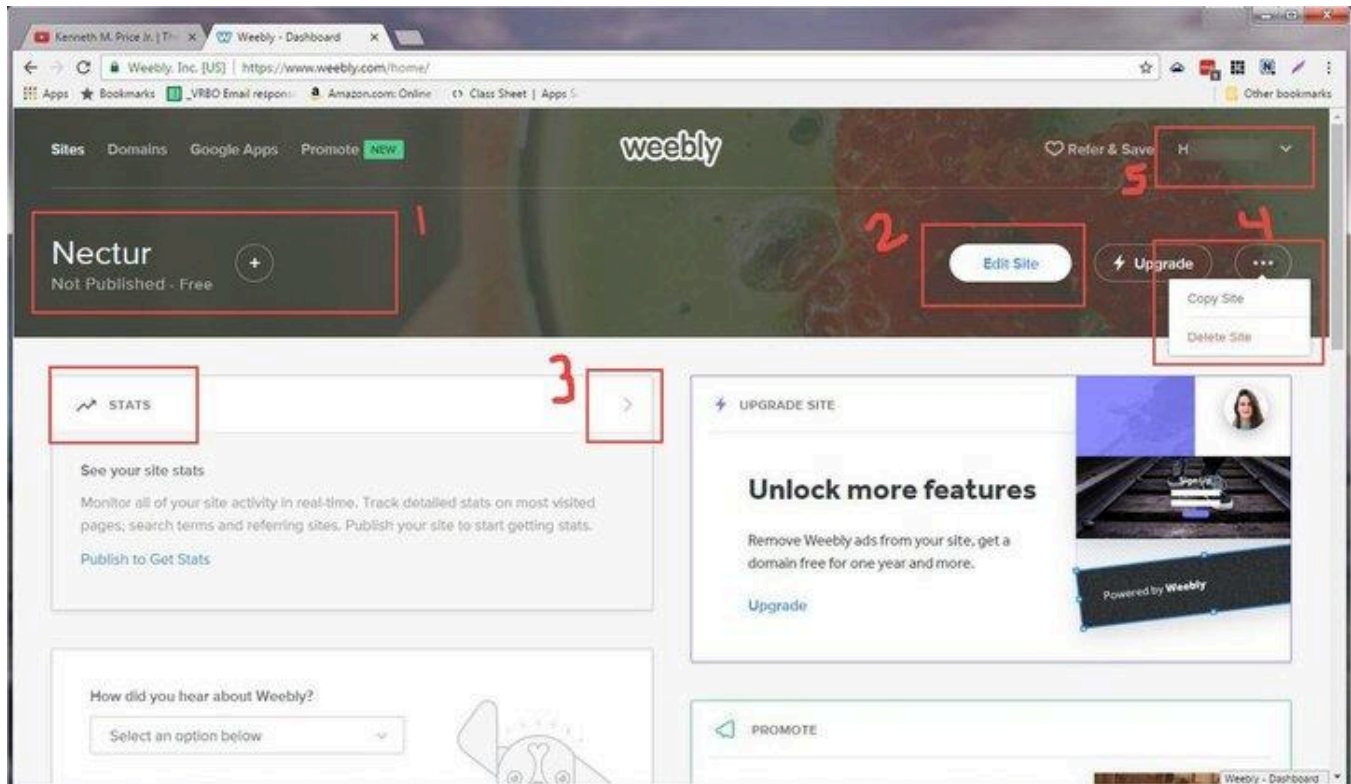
Kenneth M. Price Jr. | Th
Weebly - Dashboard

Weebly, Inc. [US] | https://www.weebly.com/home/

Apps Bookmarks _VRBO Email respons Amazon.com: Online Class Sheet | Apps S Other bookmarks

Sites Domains Google Apps Promote NEW

weebly

Refer & Save H

5

1

Nectur
Not Published - Free

2

Edit Site

Upgrade

4

Copy Site
Delete Site

STATS

3

See your site stats

Monitor all of your site activity in real-time. Track detailed stats on most visited pages, search terms and referring sites. Publish your site to start getting stats.

Publish to Get Stats

UPGRADE SITE

Unlock more features

Remove Weebly ads from your site, get a domain free for one year and more.

Upgrade

Powered by Weebly

How did you hear about Weebly?

Select an option below

PROMOTE

Weebly - Dashboard